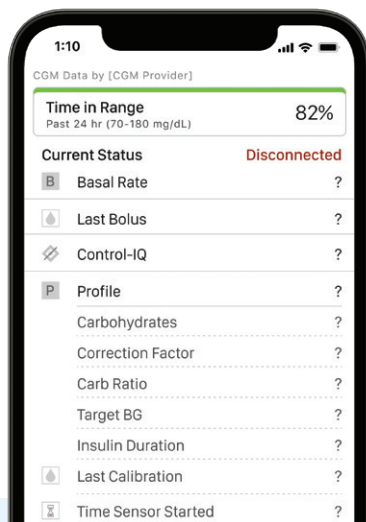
1:10

CGM Data by [CGM Provider]

Time in Range
Past 24 hr (70-180 mg/dL)
82%

Current Status
Disconnected

B Basal Rate ?

Last Bolus ?

Control-IQ ?

P Profile ?

Carbohydrates ?

Correction Factor ?

Carb Ratio ?

Target BG ?

Insulin Duration ?

Last Calibration ?

Time Sensor Started ?